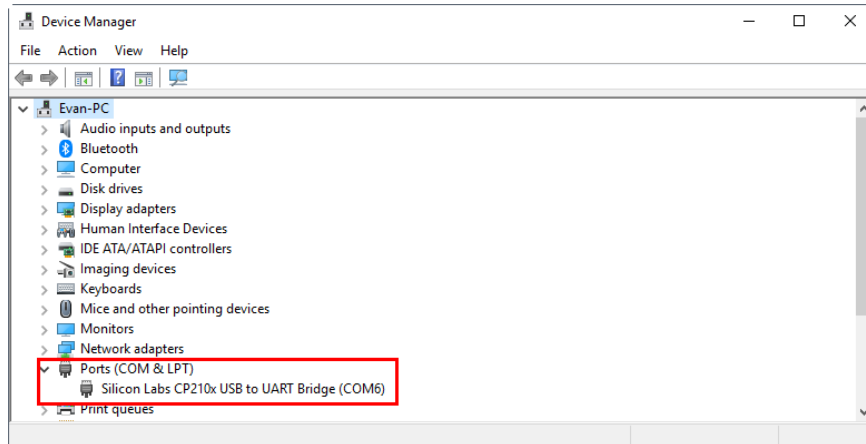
Device Manager

File Action View Help

Evan-PC
Audio inputs and outputs
Bluetooth
Computer
Disk drives
Display adapters
Human Interface Devices
IDE ATA/ATAPI controllers
Imaging devices
Keyboards
Mice and other pointing devices
Monitors
Network adapters
Ports (COM & LPT)
Silicon Labs CP210x USB to UART Bridge (COM6)
Print queues